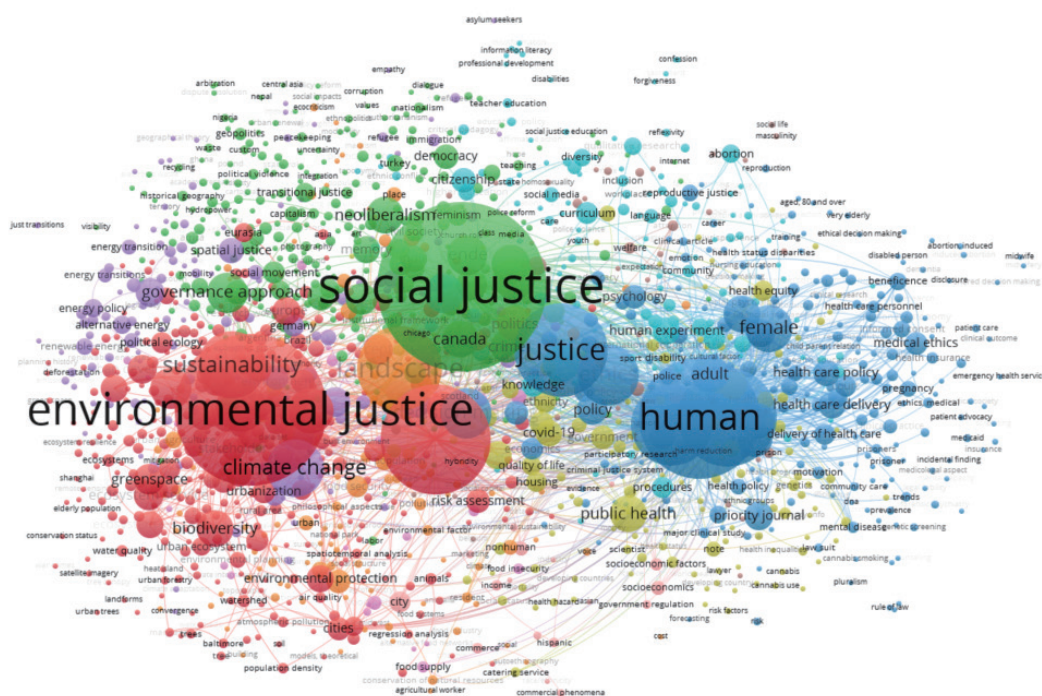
asylum seekers
information literacy
professional development
disabilities
confession
forgiveness
arbitration
central asia
empathy
dialogue
corruption
nepal
ecocriticism
values
nationalism
teacher education
nigeria
geopolitics
peacekeeping
refugee
immigration
social justice education
reflexivity
social life
masculinity
waste
custom
uncertainty
turkey
democracy
diversity
abortion
recycling
political violence
teaching
internet
reproduction
historical geography
transitional justice
citizenship
inclusion
reproductive justice
aged, 80 and over
hydropower
capitalism
place
social media
very elderly
just transitions
visibility
neoliberalism
feminism
curriculum
language
ethical decision making
eurasia
energy transition
spatial justice
welfare
clinical article
abortion, induced
midwife
health status disparities
disabled person
energy transitions
mobility
social movement
community
governance approach
social justice
psychology
health equity
beneficence
disclosure
energy policy
alternative energy
germany
political ecology
human experiment
female
patient care
renewable energy
canada
chicago
politics
justice
informed consent
clinical outcome
deforestation
medical ethics
sustainability
landscape
sport disability
health insurance
adult
police
health care policy
emergency health service
knowledge
pregnancy
environmental justice
human
ethics, medical
ethnicity
policy
health care delivery
patient advocacy
covid-19
government
delivery of health care
medicaid
ecosystems
hybridity
quality of life
participatory research
harm reduction
prison
insurance
climate change
criminal justice system
motivation
prisoner
incidental finding
shanghai
greenspace
urbanization
housing
health policy
community care
risk assessment
procedures
ethnic groups
genetics
trends
elderly population
rural area
philosophical aspect
public health
priority journal
prevalence
biodiversity
urban
environmental factor
mental disease
genetic screening
conservation status
water quality
urban ecosystem
nonhuman
major clinical study
note
health inequality
law suit
spatiotemporal analysis
scientist
cannabis smoking
satellite imagery
heat island
food insecurity
socioeconomic factors
lawyer
cannabis
urban forestry
environmental protection
animals
income
cannabis use
pluralism
landforms
convergence
watershed
air quality
city
socioeconomics
urban trees
health hazard
government regulation
risk factors
rule of law
atmospheric pollution
trees
cities
regression analysis
forecasting
baltimore
soil
hispanic
cost
population density
models, theoretical
commerce
food supply
catering service
conservation of cultural resources
agricultural worker
commercial phenomena